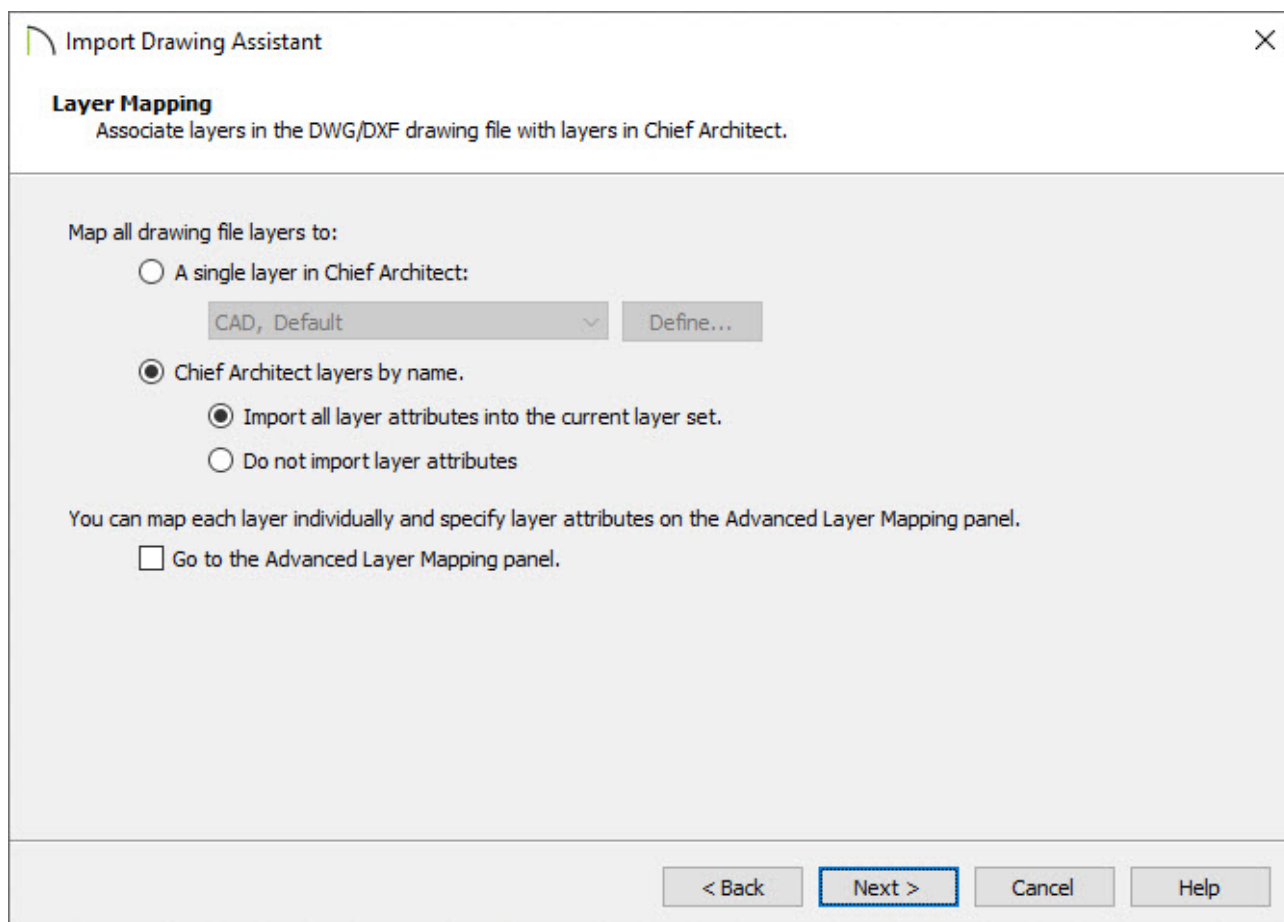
Import Drawing Assistant

Layer Mapping
Associate layers in the DWG/DXF drawing file with layers in Chief Architect.

Map all drawing file layers to:
A single layer in Chief Architect:
CAD, Default
Define...
Chief Architect layers by name.
Import all layer attributes into the current layer set.
Do not import layer attributes

You can map each layer individually and specify layer attributes on the Advanced Layer Mapping panel.
Go to the Advanced Layer Mapping panel.

< Back
Next >
Cancel
Help